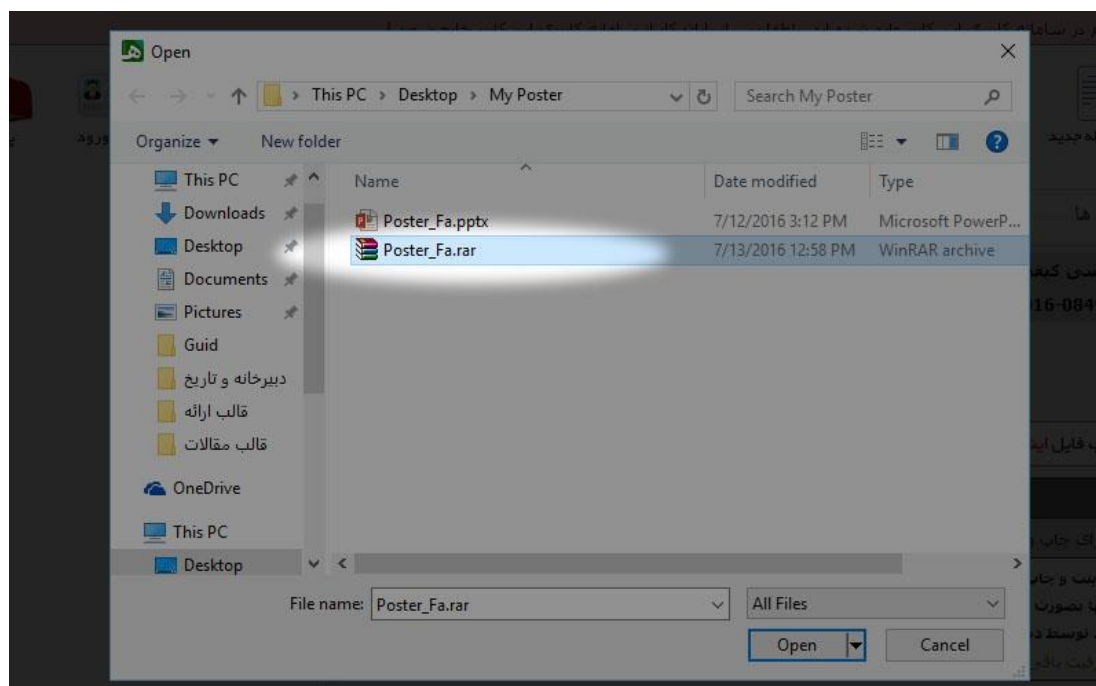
Open

This PC > Desktop > My Poster

Search My Poster

Organize ▾ New folder

This PC
Downloads
Desktop
Documents
Pictures
Guid
دبیرخانه و تاریخ
قالب ارائه
قالب مقالات
OneDrive
This PC
Desktop

| Name | Date modified | Type |
|---|---|---|
| Poster_Fa.pptx | 7/12/2016 3:12 PM | Microsoft PowerP... |
| Poster_Fa.rar | 7/13/2016 12:58 PM | WinRAR archive |

File name: Poster_Fa.rar

All Files

Open

Cancel

ورود

ه جدید

ها

16-084

فایل

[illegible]